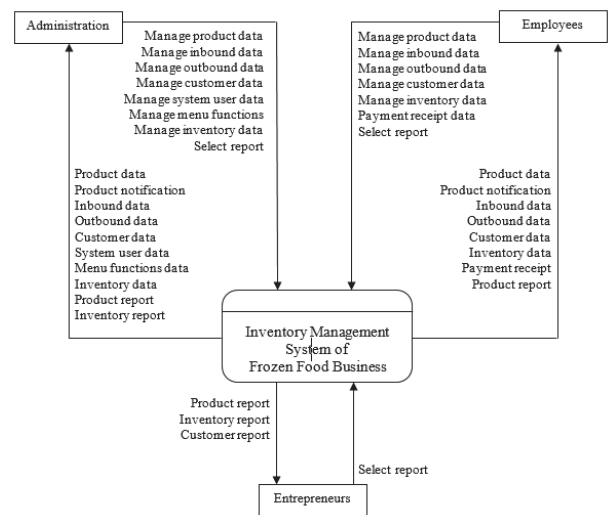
Administration

Manage product data
Manage inbound data
Manage outbound data
Manage customer data
Manage system user data
Manage menu functions
Manage inventory data
Select report

Employees

Manage product data
Manage inbound data
Manage outbound data
Manage customer data
Manage inventory data
Payment receipt data
Select report

Product data
Product notification
Inbound data
Outbound data
Customer data
System user data
Menu functions data
Inventory data
Product report
Inventory report

Product data
Product notification
Inbound data
Outbound data
Customer data
Inventory data
Payment receipt
Product report

Inventory Management System of Frozen Food Business

Product report
Inventory report
Customer report

Select report

Entrepreneurs